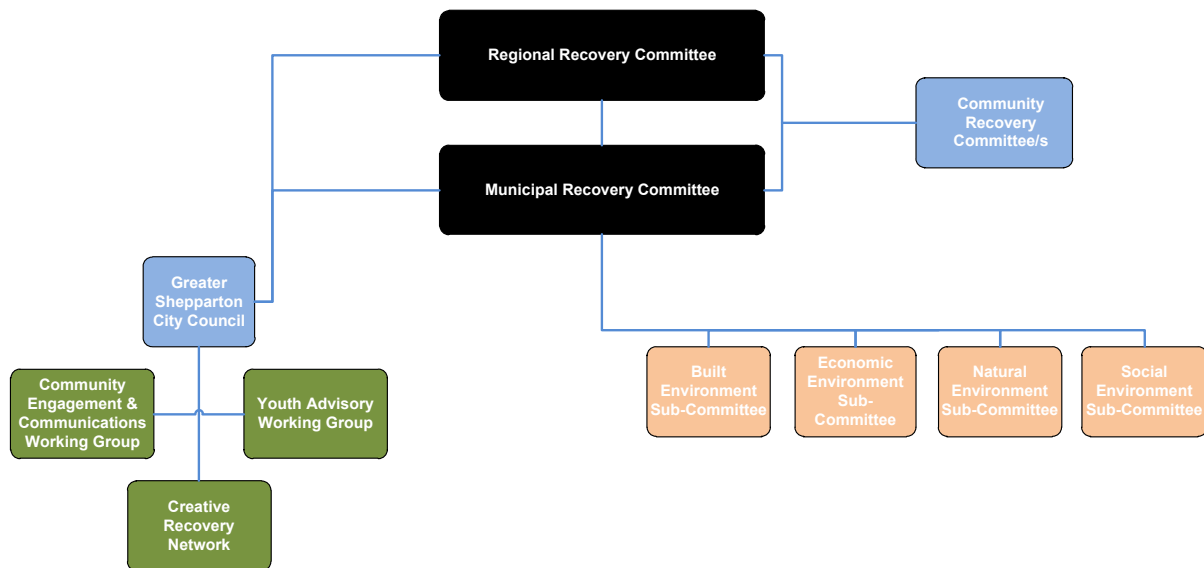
Regional Recovery Committee

Community Recovery Committee/s

Municipal Recovery Committee

Greater Shepparton City Council

Community Engagement & Communications Working Group

Youth Advisory Working Group

Creative Recovery Network

Built Environment Sub-Committee

Economic Environment Sub-Committee

Natural Environment Sub-Committee

Social Environment Sub-Committee